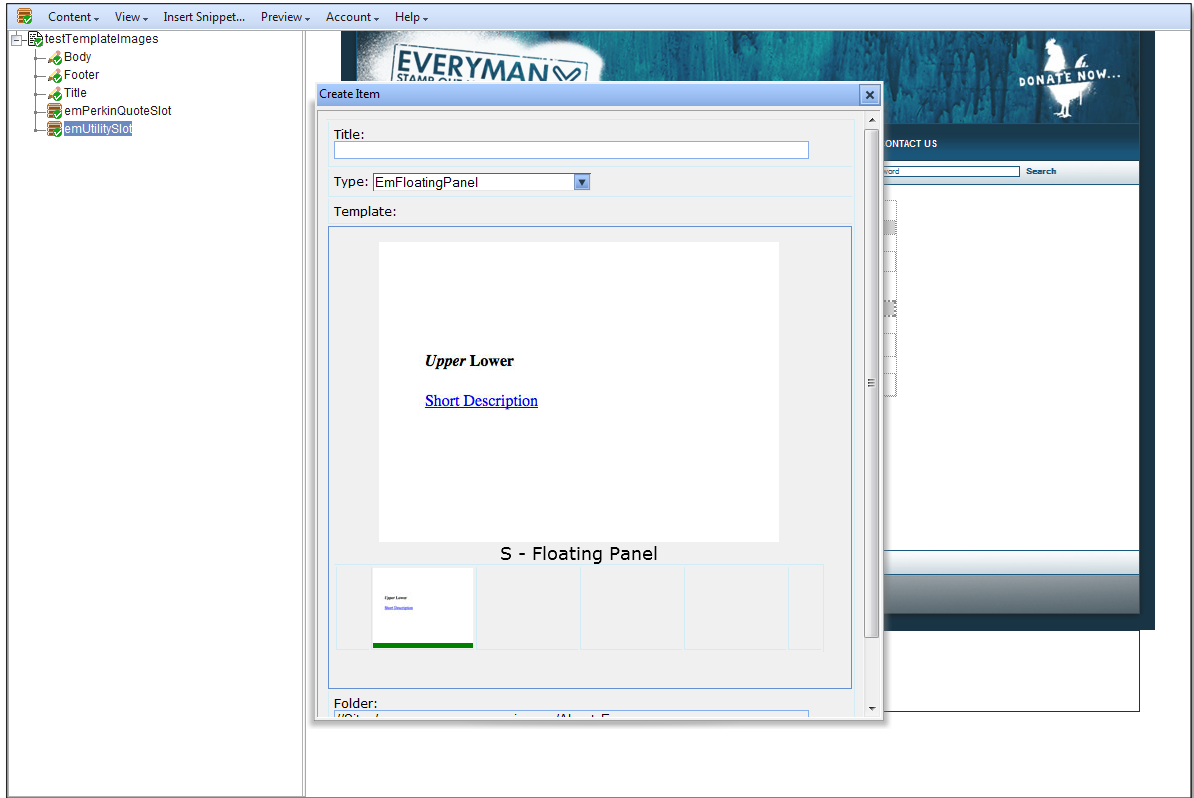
Content ▾ View ▾ Insert Snippet... Preview ▾ Account ▾ Help ▾

testTemplateImages
Body
Footer
Title
emPerkinQuoteSlot
emUtilitySlot

EVERYMAN
STAMP OUT
DONATE NOW...
CONTACT US
word
Search

Create Item
Title:
Type: EmFloatingPanel
Template:
*Upper* **Lower**
Short Description
S - Floating Panel
Upper Lower
Short Description
Folder:
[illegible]